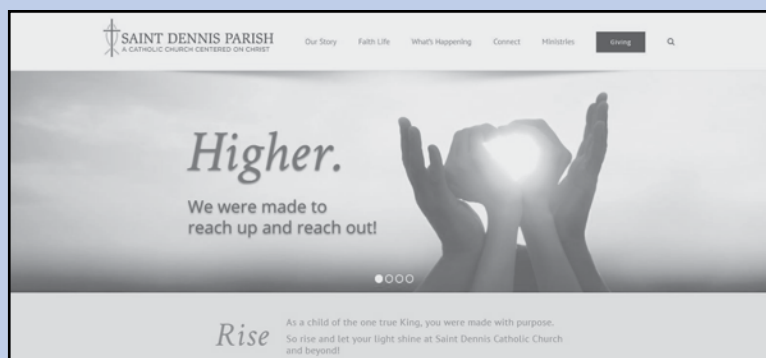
SAINT DENNIS PARISH
A CATHOLIC CHURCH CENTERED ON CHRIST

Our Story Faith Life What's Happening Connect Ministries Giving

Higher.

We were made to reach up and reach out!

Rise

As a child of the one true King, you were made with purpose. So rise and let your light shine at Saint Dennis Catholic Church and beyond!